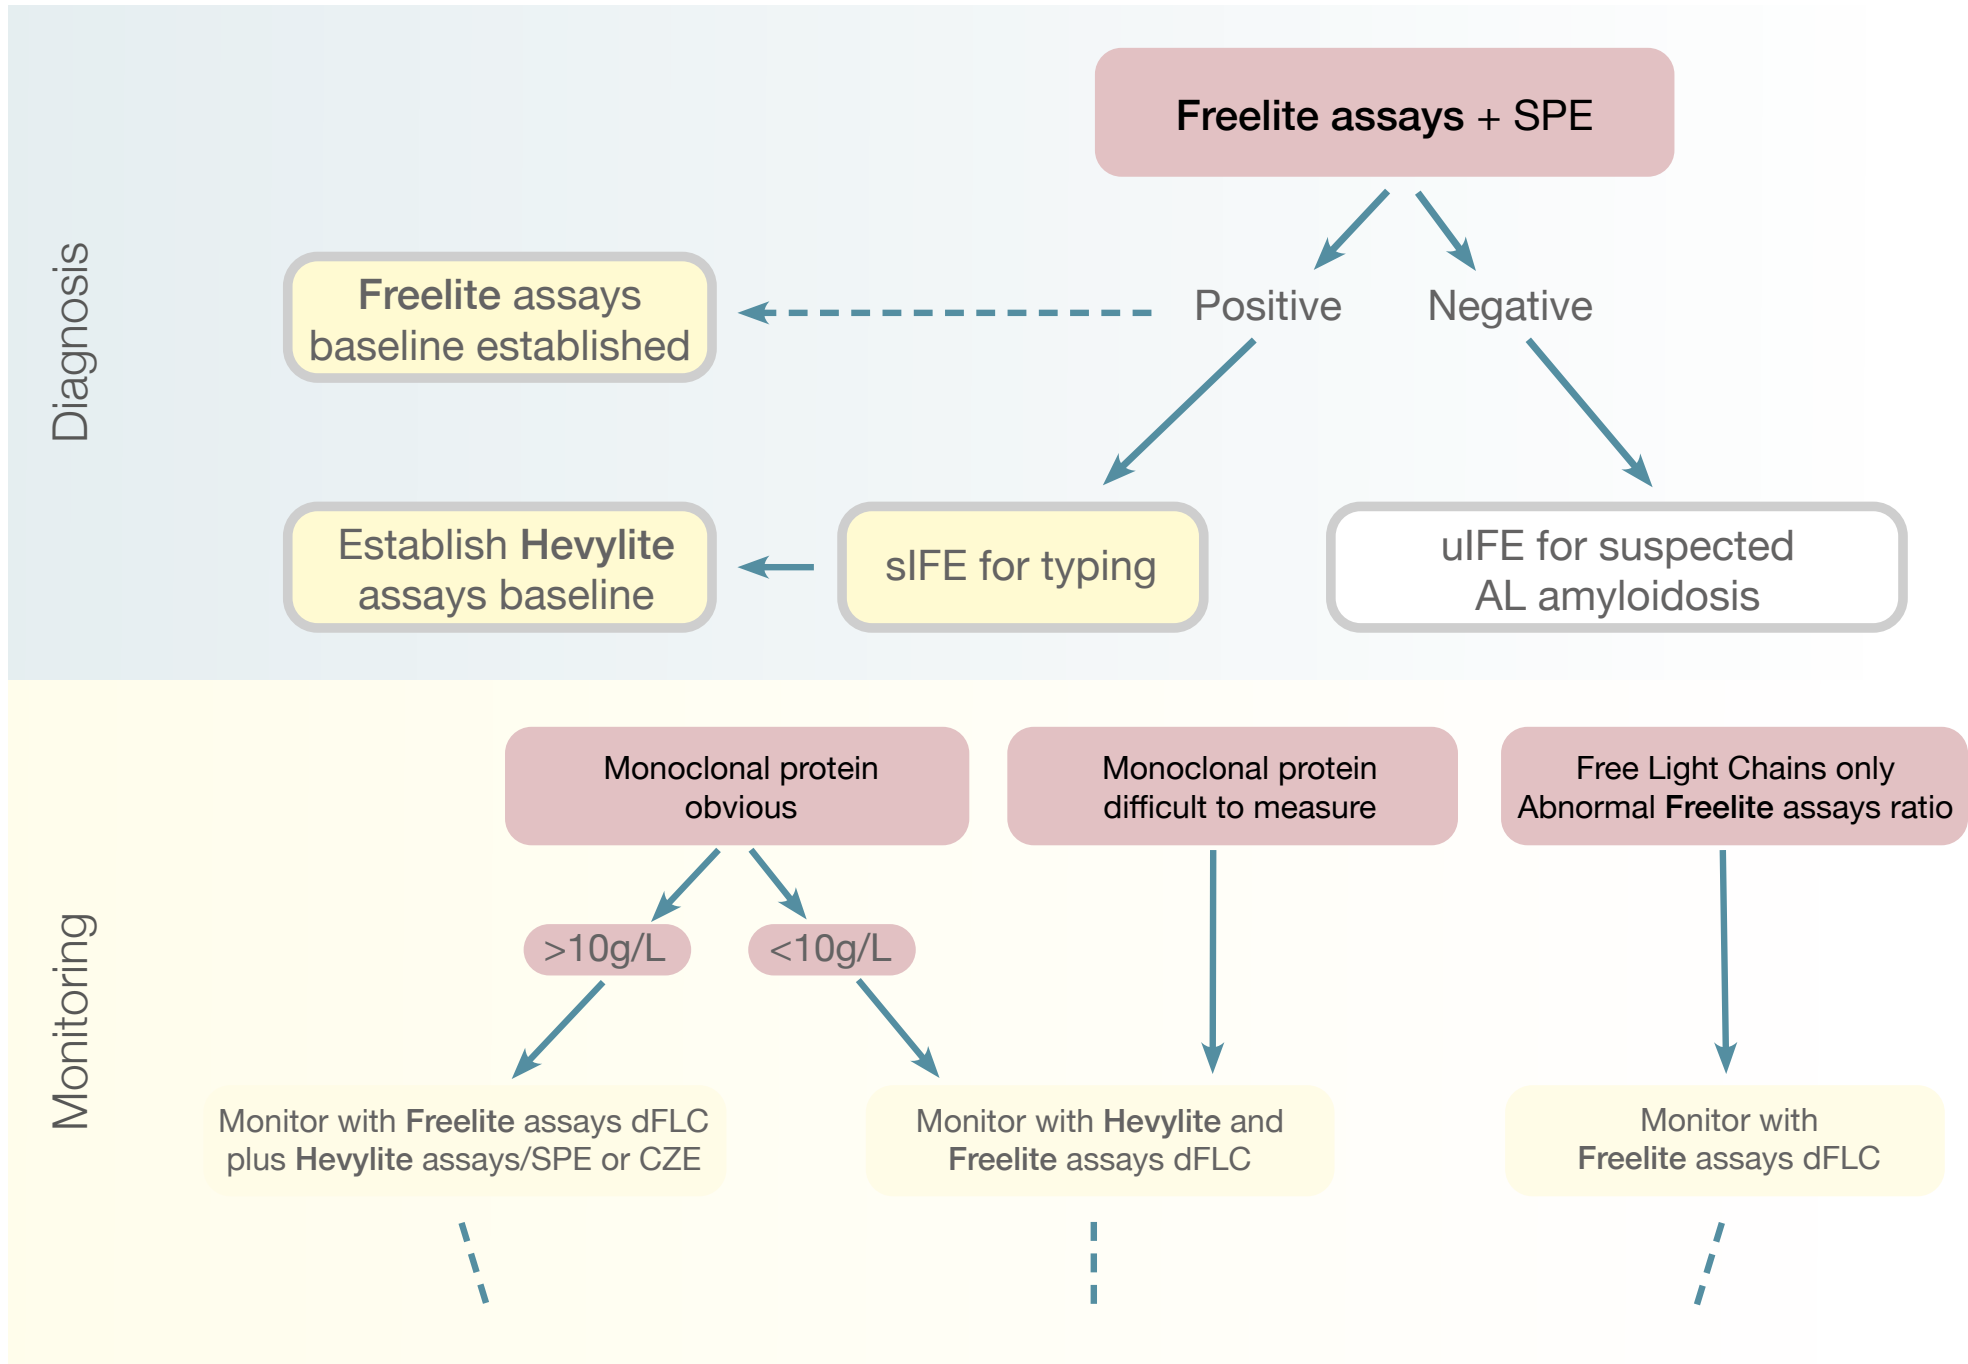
Diagnosis

Freelite assays + SPE

Positive

Negative

Freelite assays baseline established

Establish Hevylite assays baseline

sIFE for typing

uIFE for suspected AL amyloidosis

Monitoring

Monoclonal protein obvious

Monoclonal protein difficult to measure

Free Light Chains only Abnormal Freelite assays ratio

>10g/L

<10g/L

Monitor with Freelite assays dFLC plus Hevylite assays/SPE or CZE

Monitor with Hevylite and Freelite assays dFLC

Monitor with Freelite assays dFLC